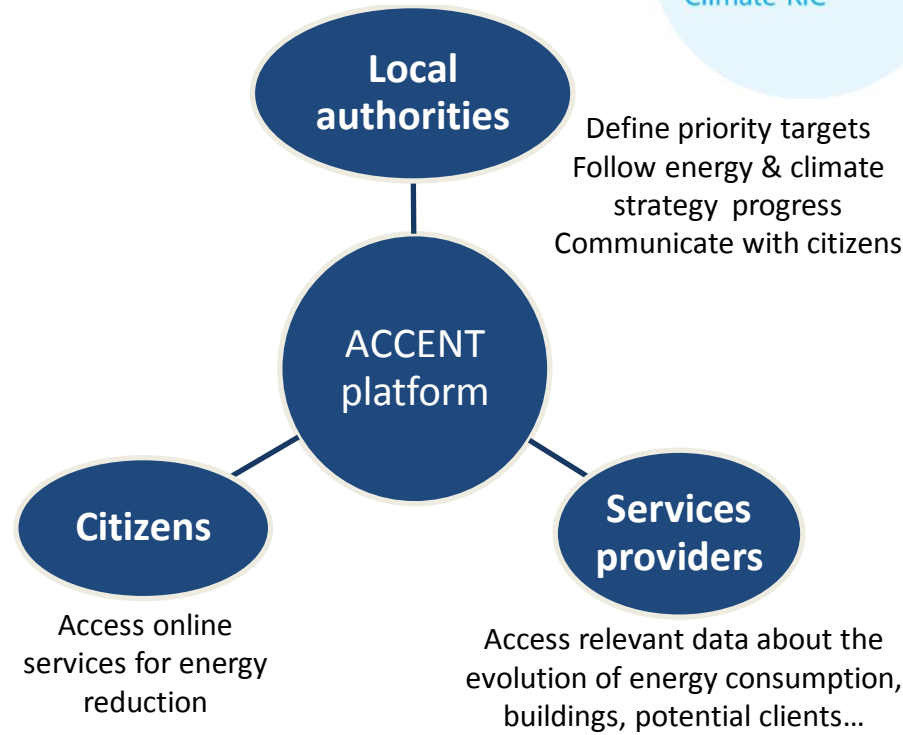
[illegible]

Local authorities

Define priority targets
Follow energy & climate strategy progress
Communicate with citizens

ACCENT platform

Citizens

Services providers

Access online services for energy reduction

Access relevant data about the evolution of energy consumption, buildings, potential clients…